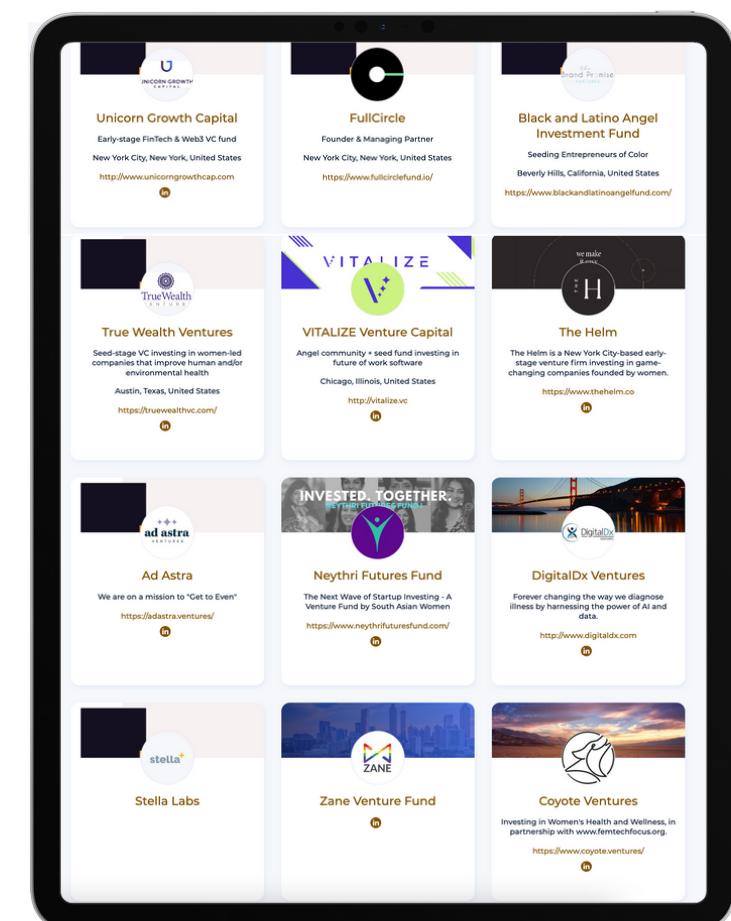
UNICORN GROWTH CAPITAL

Unicorn Growth Capital

Early-stage FinTech & Web3 VC fund

New York City, New York, United States

http://www.unicorngrowthcap.com

in

FullCircle

Founder & Managing Partner

New York City, New York, United States

https://www.fullcirclefund.io/

in

Brand Promise

Black and Latino Angel Investment Fund

Seeding Entrepreneurs of Color

Beverly Hills, California, United States

https://www.blackandlatinoangelfund.com/

in

TrueWealth VENTURES

True Wealth Ventures

Seed-stage VC investing in women-led companies that improve human and/or environmental health

Austin, Texas, United States

https://truewealthvc.com/

in

VITALIZE

VITALIZE Venture Capital

Angel community + seed fund investing in future of work software

Chicago, Illinois, United States

http://vitalize.vc

in

we make

H

The Helm

The Helm is a New York City-based early-stage venture firm investing in game-changing companies founded by women.

https://www.thehelm.co

in

ad astra VENTURES

Ad Astra

We are on a mission to "Get to Even"

https://adastra.ventures/

in

INVESTED. TOGETHER.

NEYTHRI FUTURES FUND

Neythri Futures Fund

The Next Wave of Startup Investing - A Venture Fund by South Asian Women

https://www.neythrifuturesfund.com/

in

DigitalDx

DigitalDx Ventures

Forever changing the way we diagnose illness by harnessing the power of AI and data.

http://www.digitaldx.com

in

stella

Stella Labs

ZANE

Zane Venture Fund

in

Coyote Ventures

Investing in Women's Health and Wellness, in partnership with www.femtechfocus.org.

https://www.coyote.ventures/

in